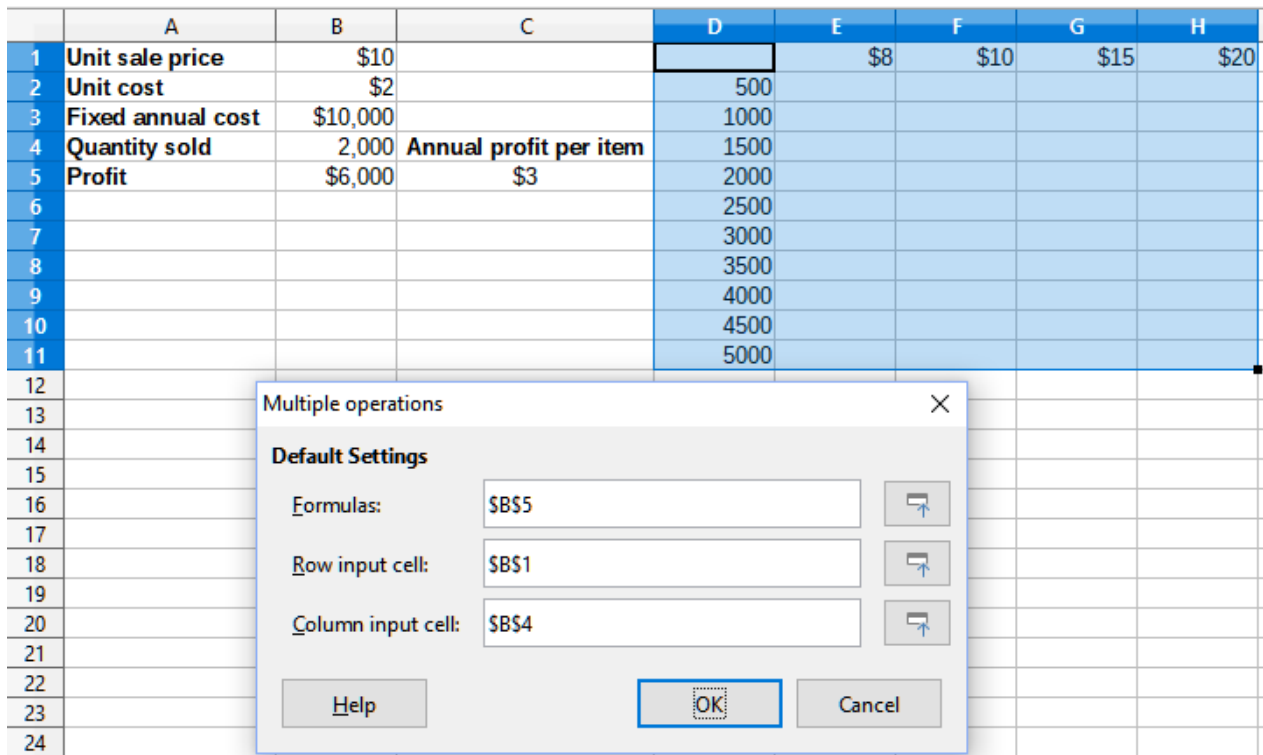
| | A | B | C | D | E | F | G | H |
|---|---|---|---|---|---|---|---|---|
| 1 | Unit sale price | $10 | | | $8 | $10 | $15 | $20 |
| 2 | Unit cost | $2 | | 500 | | | | |
| 3 | Fixed annual cost | $10,000 | | 1000 | | | | |
| 4 | Quantity sold | 2,000 | Annual profit per item | 1500 | | | | |
| 5 | Profit | $6,000 | $3 | 2000 | | | | |
| 6 | | | | 2500 | | | | |
| 7 | | | | 3000 | | | | |
| 8 | | | | 3500 | | | | |
| 9 | | | | 4000 | | | | |
| 10 | | | | 4500 | | | | |
| 11 | | | | 5000 | | | | |
| 12 | | | | | | | | |
| 13 | | | | | | | | |
| 14 | | | | | | | | |
| 15 | | | | | | | | |
| 16 | | | | | | | | |
| 17 | | | | | | | | |
| 18 | | | | | | | | |
| 19 | | | | | | | | |
| 20 | | | | | | | | |
| 21 | | | | | | | | |
| 22 | | | | | | | | |
| 23 | | | | | | | | |
| 24 | | | | | | | | |

Multiple operations

Default Settings

Formulas: $B$5

Row input cell: $B$1

Column input cell: $B$4

Help

OK

Cancel